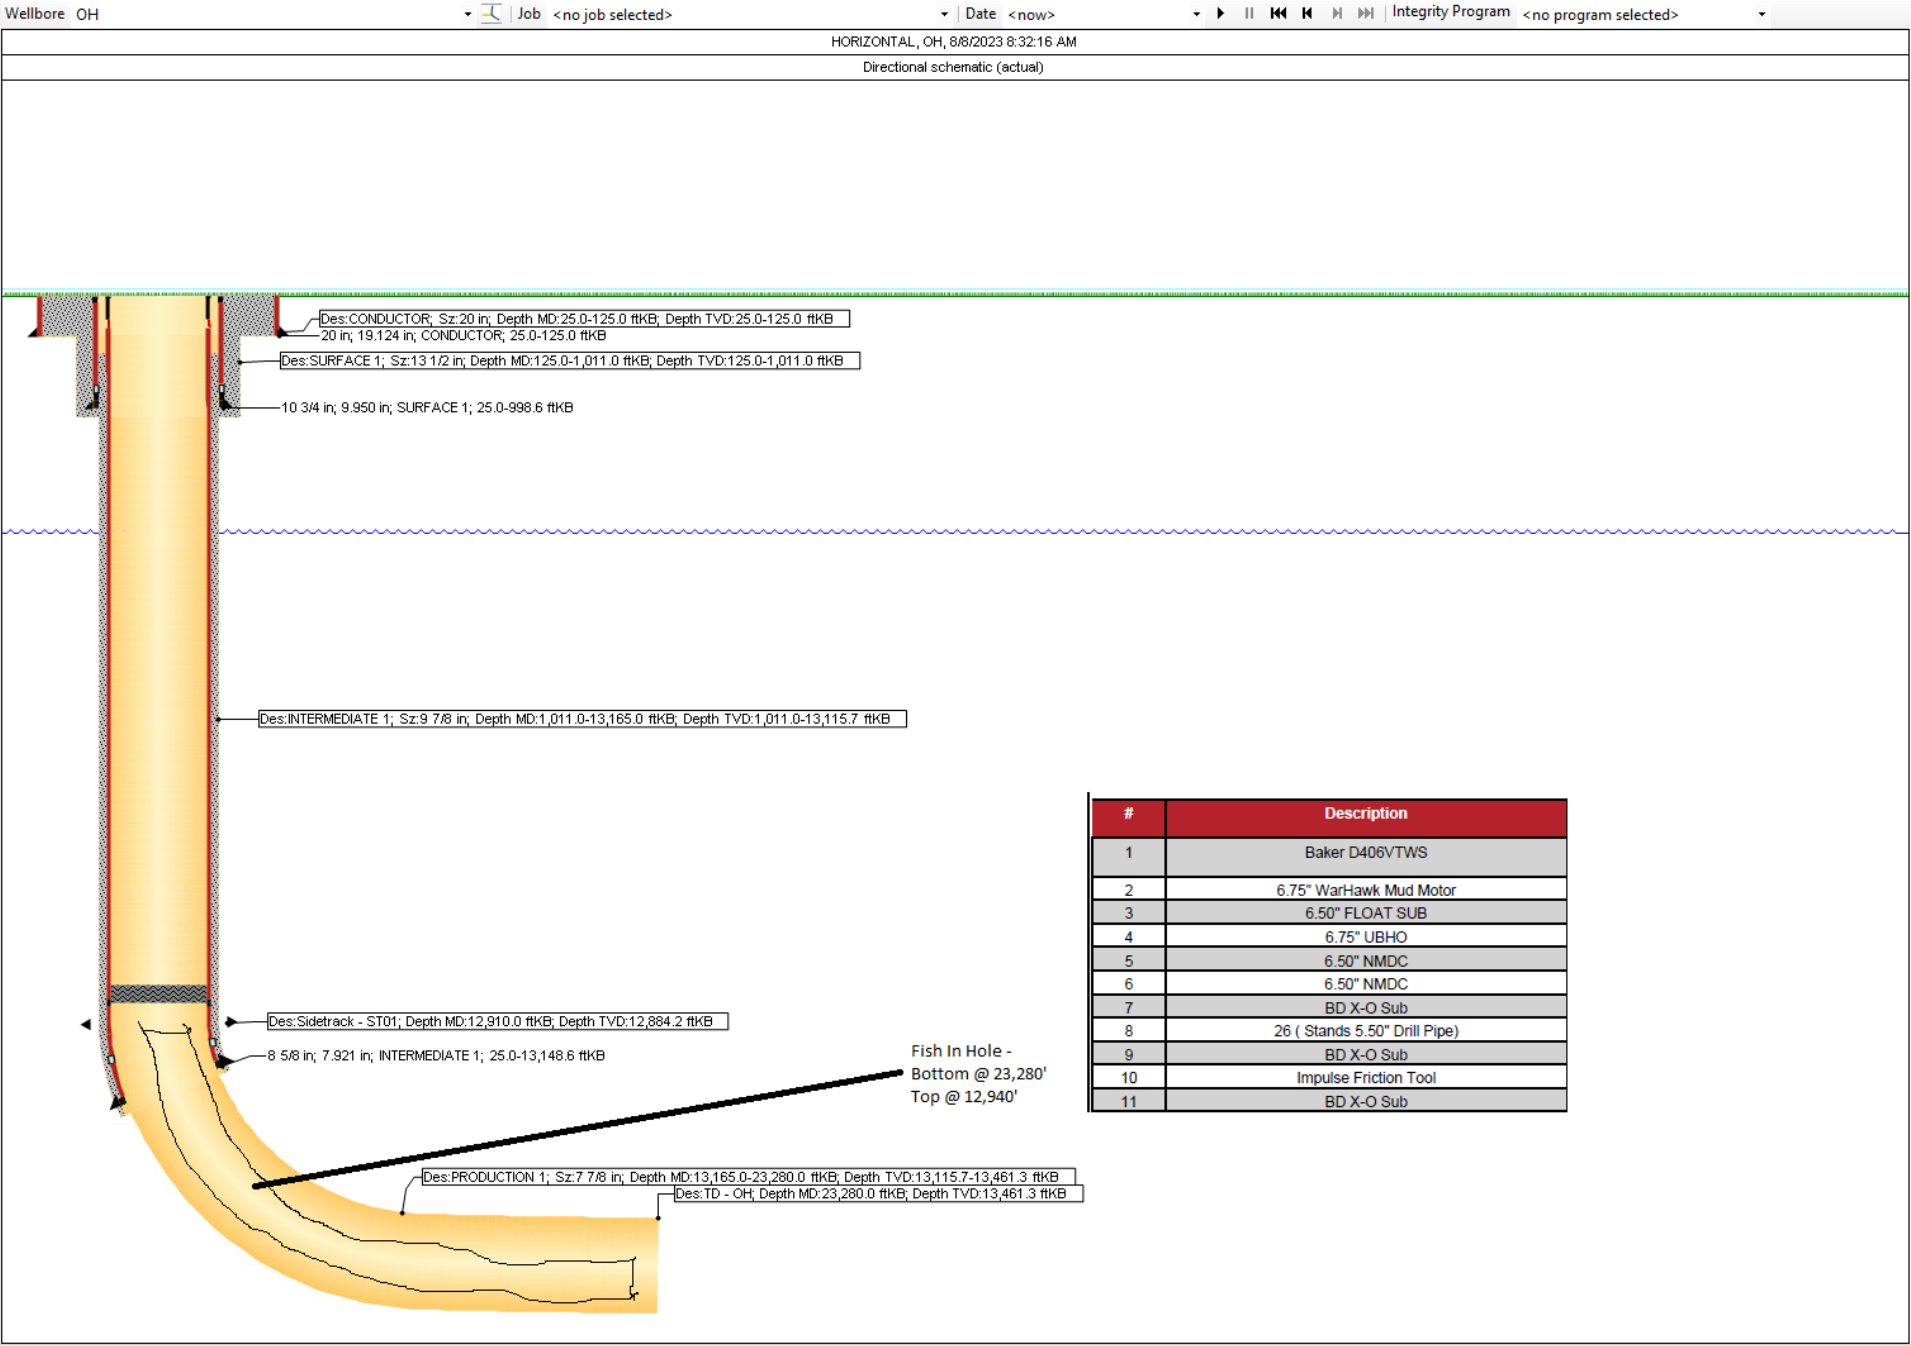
Wellbore OH Job <no job selected> Date <now> Integrity Program <no program selected>

HORIZONTAL, OH, 8/8/2023 8:32:16 AM

Directional schematic (actual)

Des:CONDUCTOR; Sz:20 in; Depth MD:25.0-125.0 ftKB; Depth TVD:25.0-125.0 ftKB
20 in; 19.124 in; CONDUCTOR; 25.0-125.0 ftKB
Des:SURFACE 1; Sz:13 1/2 in; Depth MD:125.0-1,011.0 ftKB; Depth TVD:125.0-1,011.0 ftKB
10 3/4 in; 9.950 in; SURFACE 1; 25.0-998.6 ftKB
Des:INTERMEDIATE 1; Sz:9 7/8 in; Depth MD:1,011.0-13,165.0 ftKB; Depth TVD:1,011.0-13,115.7 ftKB
Des:Sidetrack - ST01; Depth MD:12,910.0 ftKB; Depth TVD:12,884.2 ftKB
8 5/8 in; 7.921 in; INTERMEDIATE 1; 25.0-13,148.6 ftKB

Fish In Hole -
Bottom @ 23,280'
Top @ 12,940'

Des:PRODUCTION 1; Sz:7 7/8 in; Depth MD:13,165.0-23,280.0 ftKB; Depth TVD:13,115.7-13,461.3 ftKB
Des:TD - OH; Depth MD:23,280.0 ftKB; Depth TVD:13,461.3 ftKB

| # | Description |
|---|---|
| 1 | Baker D406VTWS |
| 2 | 6.75" WarHawk Mud Motor |
| 3 | 6.50" FLOAT SUB |
| 4 | 6.75" UBHO |
| 5 | 6.50" NMDC |
| 6 | 6.50" NMDC |
| 7 | BD X-O Sub |
| 8 | 26 ( Stands 5.50" Drill Pipe) |
| 9 | BD X-O Sub |
| 10 | Impulse Friction Tool |
| 11 | BD X-O Sub |